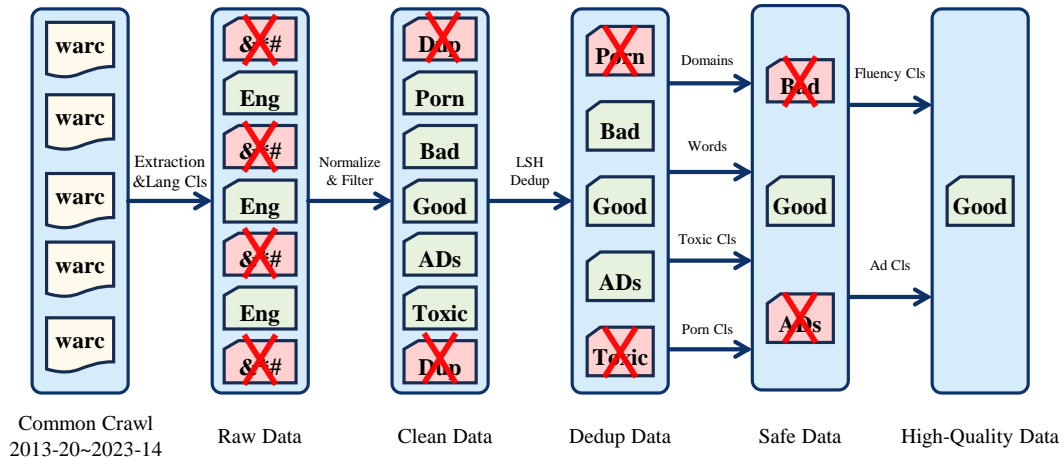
warc
warc
warc
warc
warc

Common Crawl 2013-20~2023-14

Extraction &Lang Cls

&#
Eng
&#
Eng
&#
Eng
&#

Raw Data

Normalize & Filter

Dup
Porn
Bad
Good
ADs
Toxic
Dup

Clean Data

LSH Dedup

Porn
Bad
Good
ADs
Toxic

Dedup Data

Domains
Words
Toxic Cls
Porn Cls

Bad
Good
ADs

Safe Data

Fluency Cls
Ad Cls

Good

High-Quality Data